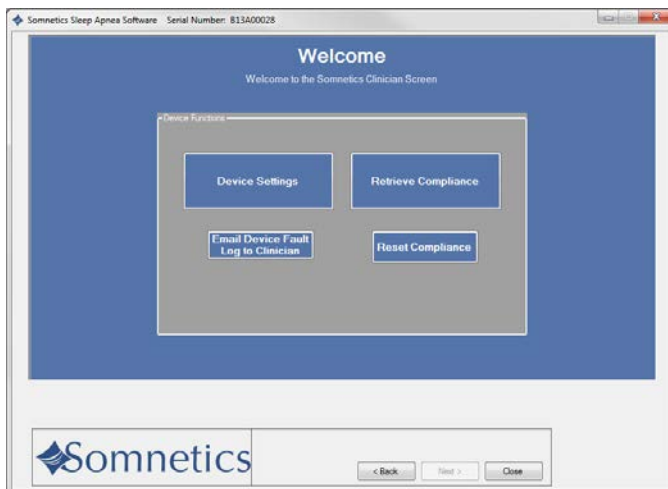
Somnetics Sleep Apnea Software Serial Number: B13A00028

Welcome

Welcome to the Somnetics Clinician Screen

Device Functions

Device Settings

Retrieve Compliance

Email Device Fault Log to Clinician

Reset Compliance

Somnetics

< Back

Next >

Close